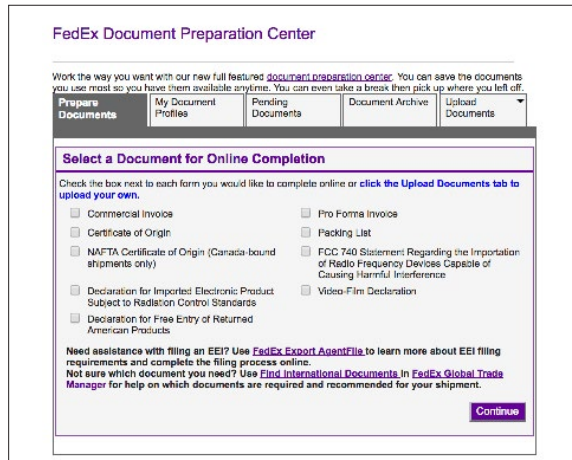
FedEx Document Preparation Center

Work the way you want with our new full featured document preparation center. You can save the documents you use most so you have them available anytime. You can even take a break then pick up where you left off.

| Prepare Documents | My Document Profiles | Pending Documents | Document Archive | Upload Documents |
|---|---|---|---|---|

Select a Document for Online Completion

Check the box next to each form you would like to complete online or click the Upload Documents tab to upload your own.

Commercial Invoice

Pro Forma Invoice

Certificate of Origin

Packing List

NAFTA Certificate of Origin (Canada-bound shipments only)

FCC 740 Statement Regarding the Importation of Radio Frequency Devices Capable of Causing Harmful Interference

Declaration for Imported Electronic Product Subject to Radiation Control Standards

Video-Film Declaration

Declaration for Free Entry of Returned American Products

Need assistance with filing an EEI? Use FedEx Export AgentFile to learn more about EEI filing requirements and complete the filing process online.
Not sure which document you need? Use Find International Documents in FedEx Global Trade Manager for help on which documents are required and recommended for your shipment.

Continue